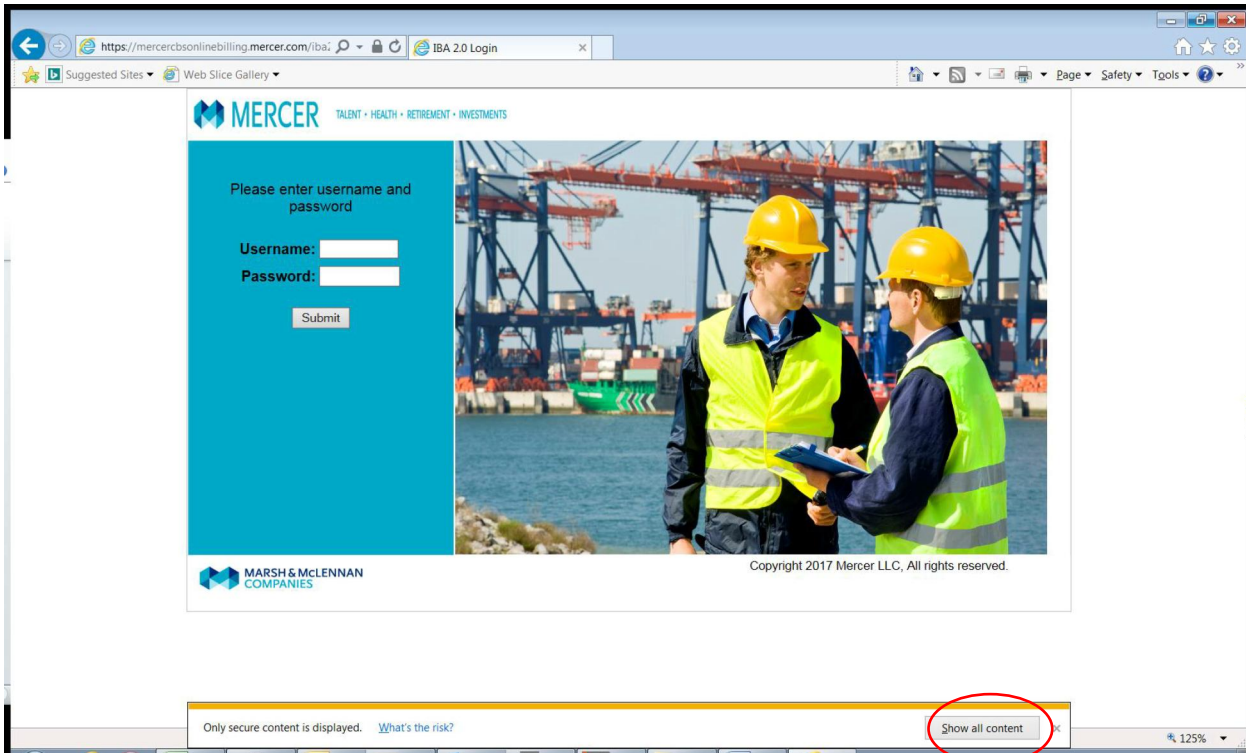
https://mercercbsonlinebilling.mercer.com/iba

IBA 2.0 Login

Suggested Sites ▾ Web Slice Gallery ▾

Page ▾ Safety ▾ Tools ▾

MERCER TALENT • HEALTH • RETIREMENT • INVESTMENTS

Please enter username and password

Username:

Password:

Submit

MARSH & McLENNAN COMPANIES

Copyright 2017 Mercer LLC, All rights reserved.

Only secure content is displayed. What's the risk?

Show all content

125%